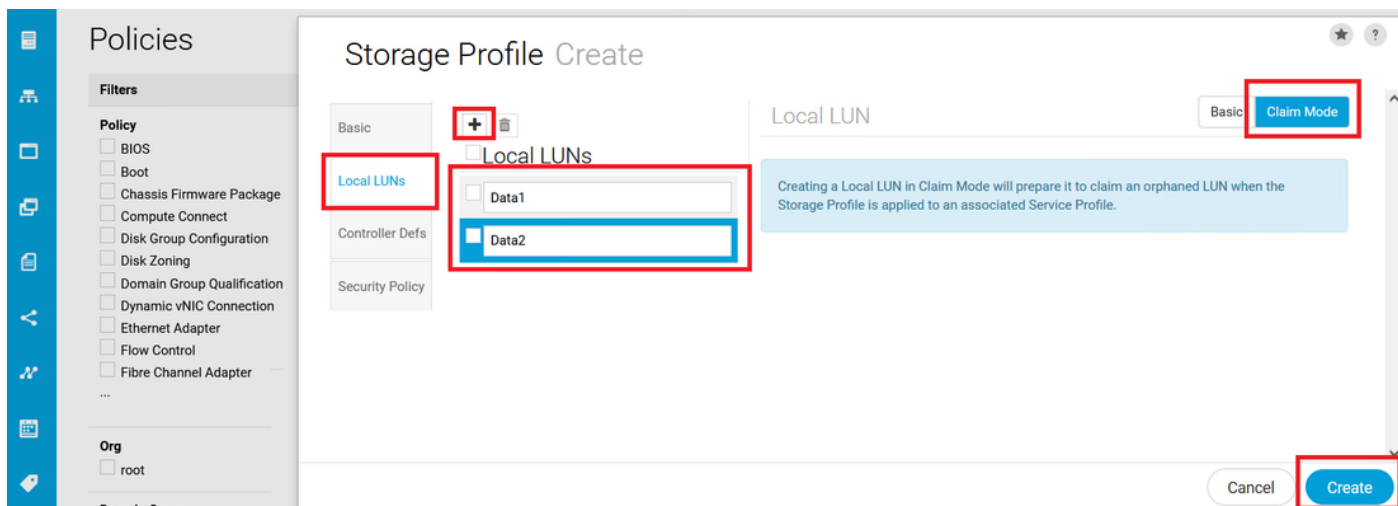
Policies

Filters

Policy
BIOS
Boot
Chassis Firmware Package
Compute Connect
Disk Group Configuration
Disk Zoning
Domain Group Qualification
Dynamic vNIC Connection
Ethernet Adapter
Flow Control
Fibre Channel Adapter
...

Org
root

Storage Profile Create

Basic
Local LUNs
Controller Defs
Security Policy

+

Local LUNs
Data1
Data2

Local LUN

Basic
Claim Mode

Creating a Local LUN in Claim Mode will prepare it to claim an orphaned LUN when the Storage Profile is applied to an associated Service Profile.

Cancel
Create